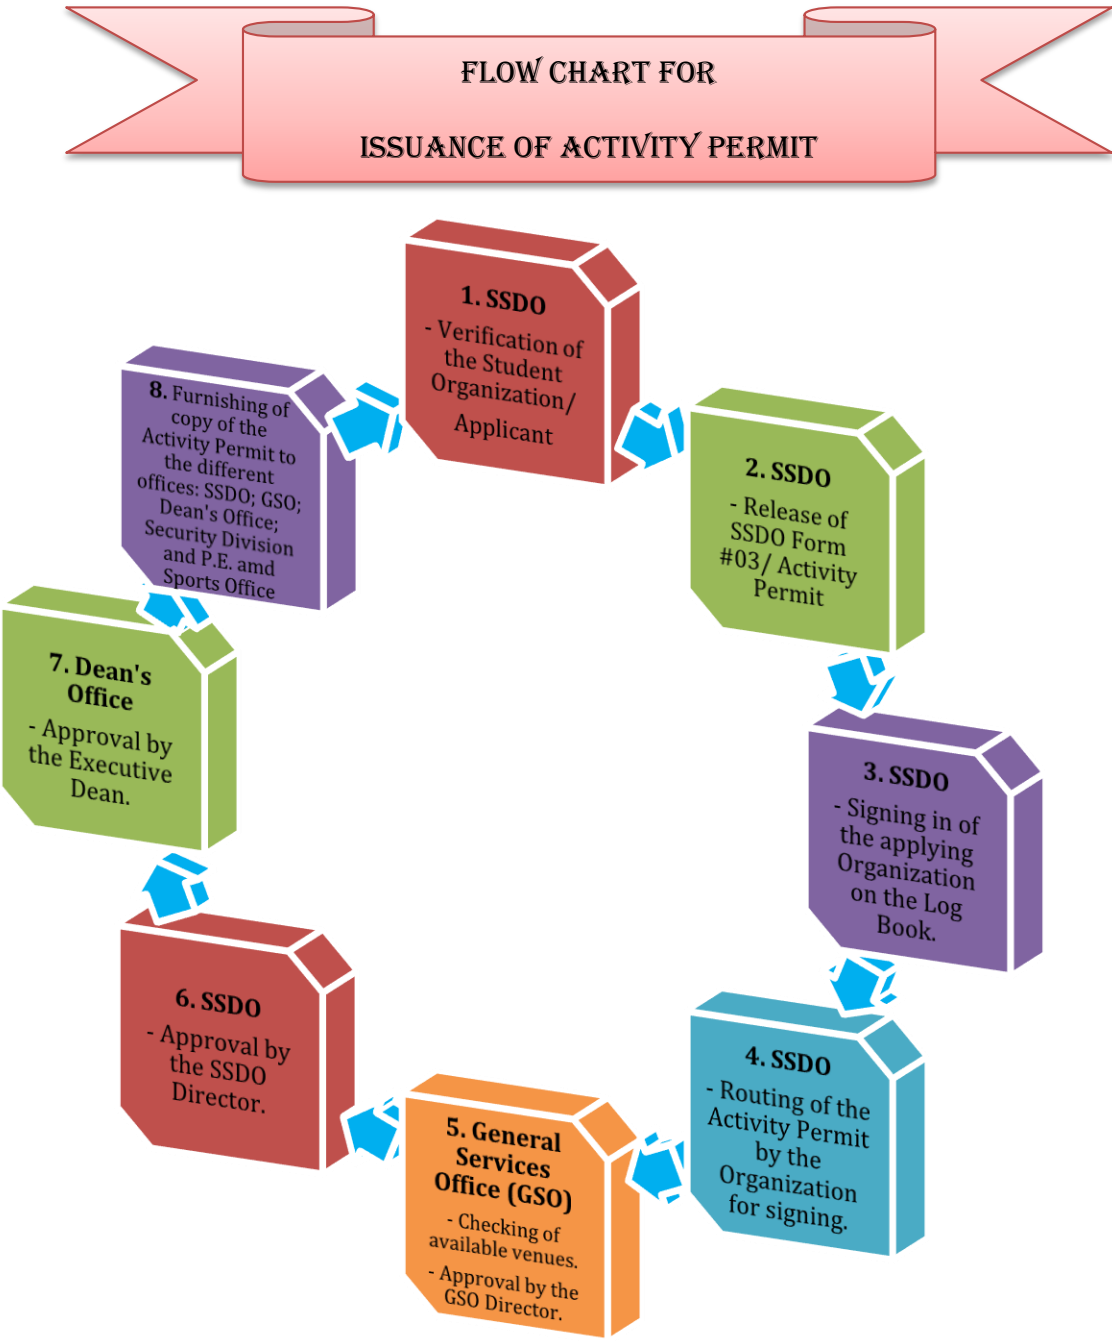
FLOW CHART FOR

ISSUANCE OF ACTIVITY PERMIT

1. SSDO
- Verification of the Student Organization/ Applicant

2. SSDO
- Release of SSDO Form #03/ Activity Permit

3. SSDO
- Signing in of the applying Organization on the Log Book.

4. SSDO
- Routing of the Activity Permit by the Organization for signing.

5. General Services Office (GSO)
- Checking of available venues.
- Approval by the GSO Director.

6. SSDO
- Approval by the SSDO Director.

7. Dean's Office
- Approval by the Executive Dean.

8. Furnishing of copy of the Activity Permit to the different offices: SSDO; GSO; Dean's Office; Security Division and P.E. and Sports Office